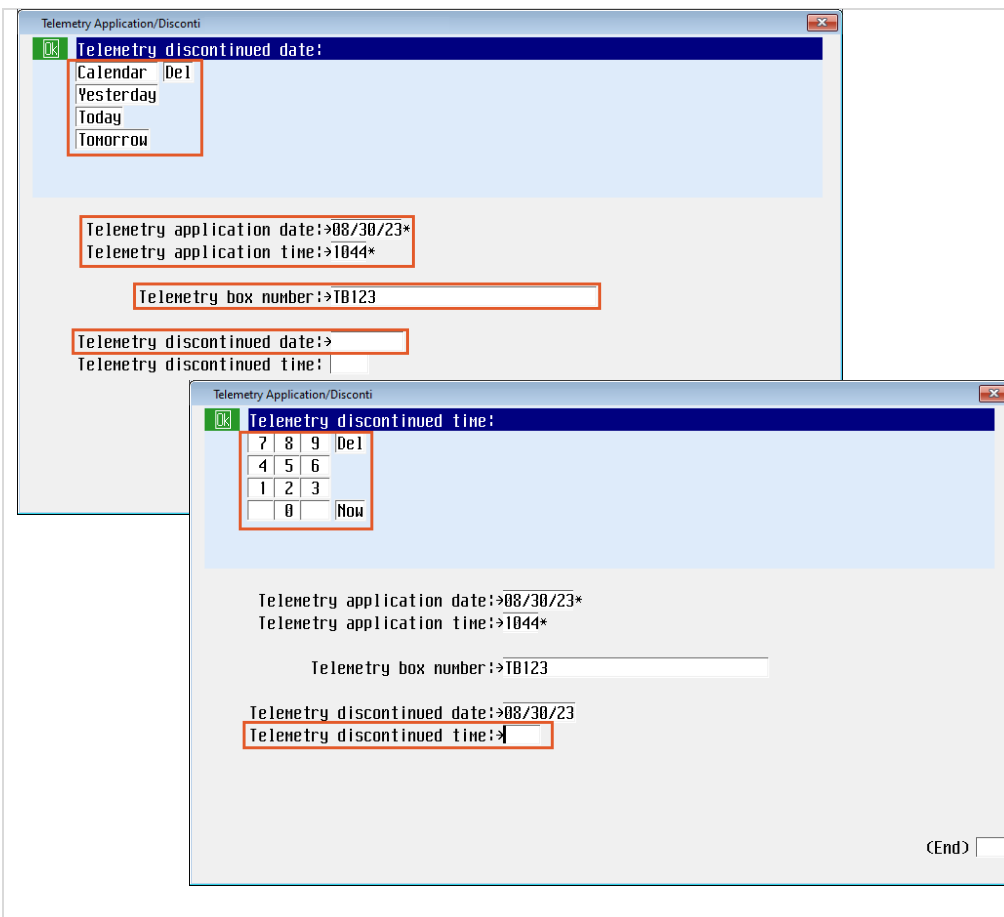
Telemetry Application/Disconti

Ok Telemetry discontinued date:

Calendar Del
Yesterday
Today
Tomorrow

Telemetry application date:→08/30/23*
Telemetry application time:→1044*

Telemetry box number:→TB123

Telemetry discontinued date:→
Telemetry discontinued time:

Telemetry Application/Disconti

Ok Telemetry discontinued time:

| 7 | 8 | 9 | Del |
|---|---|---|---|
| 4 | 5 | 6 | |
| 1 | 2 | 3 | |
| | 0 | | Now |

Telemetry application date:→08/30/23*
Telemetry application time:→1044*

Telemetry box number:→TB123

Telemetry discontinued date:→08/30/23
Telemetry discontinued time:→

(End)